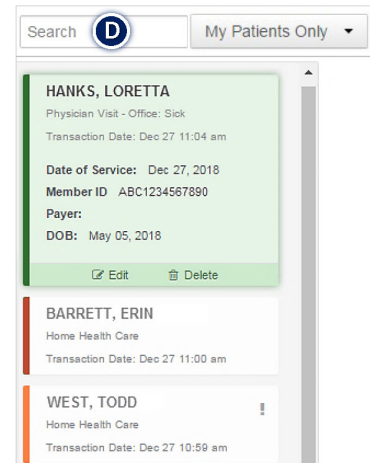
Search D My Patients Only

HANKS, LORETTA
Physician Visit - Office: Sick
Transaction Date: Dec 27 11:04 am

Date of Service: Dec 27, 2018
Member ID ABC1234567890
Payer:
DOB: May 05, 2018

Edit Delete

BARRETT, ERIN
Home Health Care
Transaction Date: Dec 27 11:00 am

WEST, TODD
Home Health Care
Transaction Date: Dec 27 10:59 am
!